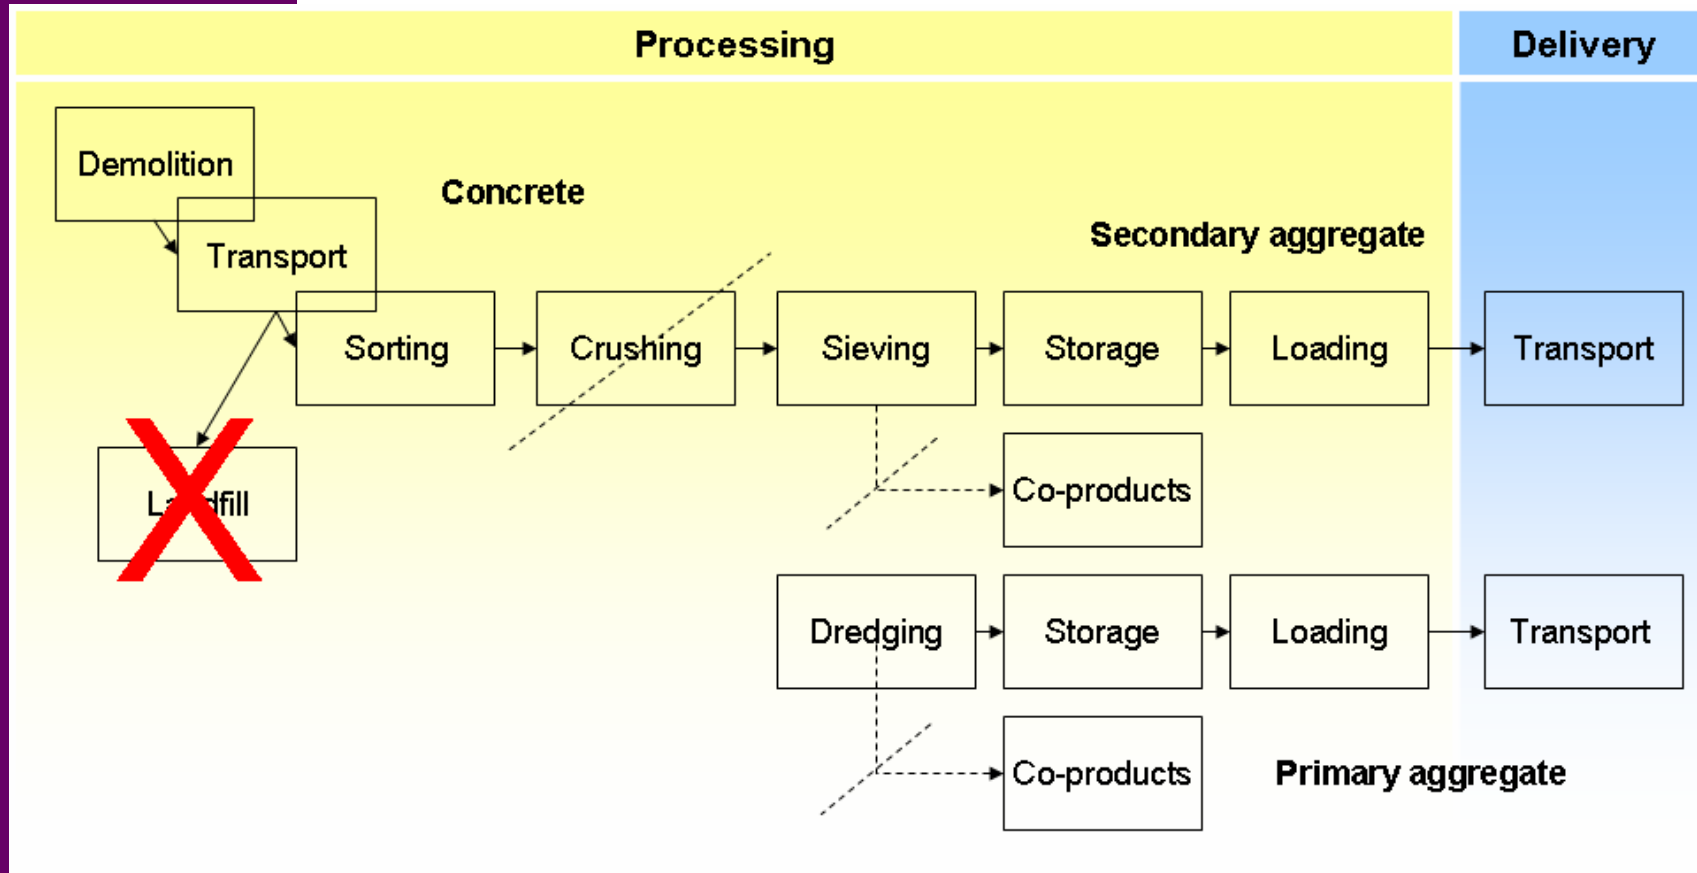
Processing

Delivery

Demolition

Transport

Concrete

Secondary aggregate

Sorting

Crushing

Sieving

Storage

Loading

Transport

L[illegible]dfill

Co-products

Dredging

Storage

Loading

Transport

Co-products

Primary aggregate